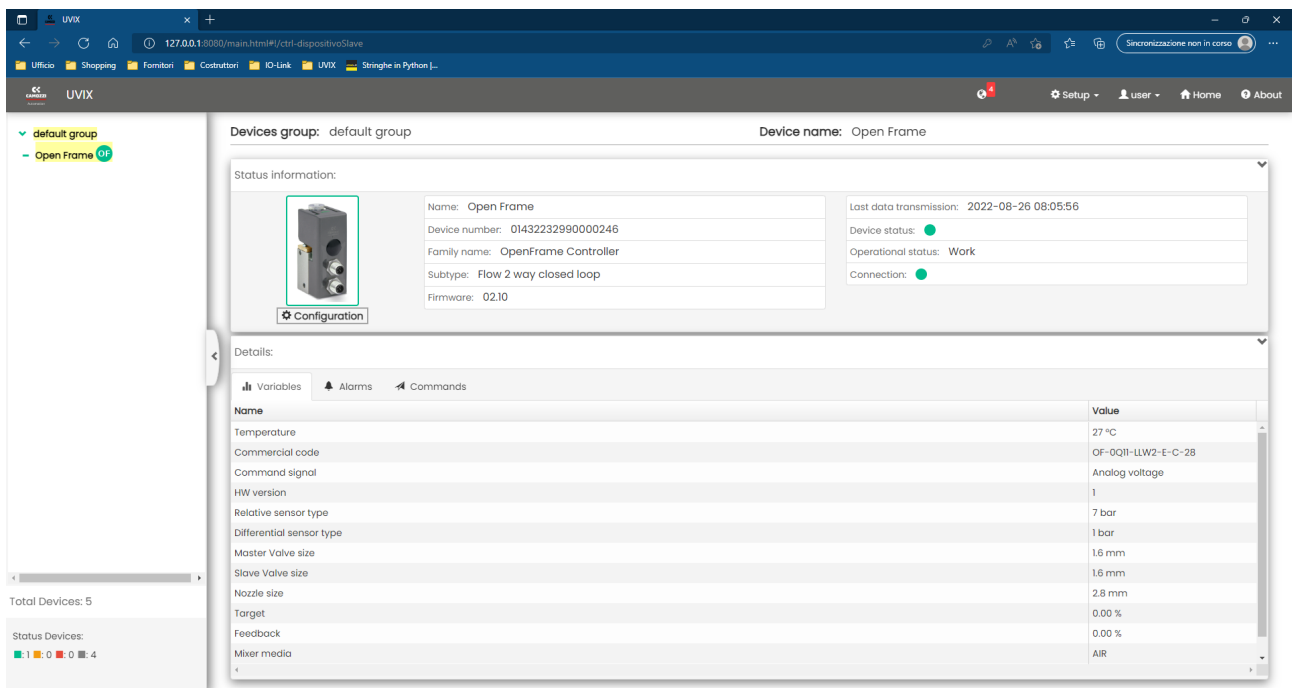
UVIX

127.0.0.1:8080/main.html#!/ctrl-dispositivoSlave

Sincronizzazione non in corso

Ufficio Shopping Fornitori Costruttori IO-Link UVIX Stringhe in Python |...

CAMOZZI UVIX

4 Setup user Home About

default group
Open Frame OF

Total Devices: 5

Status Devices:
1 0 0 4

Devices group: default group

Device name: Open Frame

Status information:

Configuration

Name: Open Frame
Device number: 01432232990000246
Family name: OpenFrame Controller
Subtype: Flow 2 way closed loop
Firmware: 02.10

Last data transmission: 2022-08-26 08:05:56
Device status:
Operational status: Work
Connection:

Details:

Variables Alarms Commands

| Name | Value |
|---|---|
| Temperature | 27 °C |
| Commercial code | OF-0Q11-LLW2-E-C-28 |
| Command signal | Analog voltage |
| HW version | 1 |
| Relative sensor type | 7 bar |
| Differential sensor type | 1 bar |
| Master Valve size | 1.6 mm |
| Slave Valve size | 1.6 mm |
| Nozzle size | 2.8 mm |
| Target | 0.00 % |
| Feedback | 0.00 % |
| Mixer media | AIR |